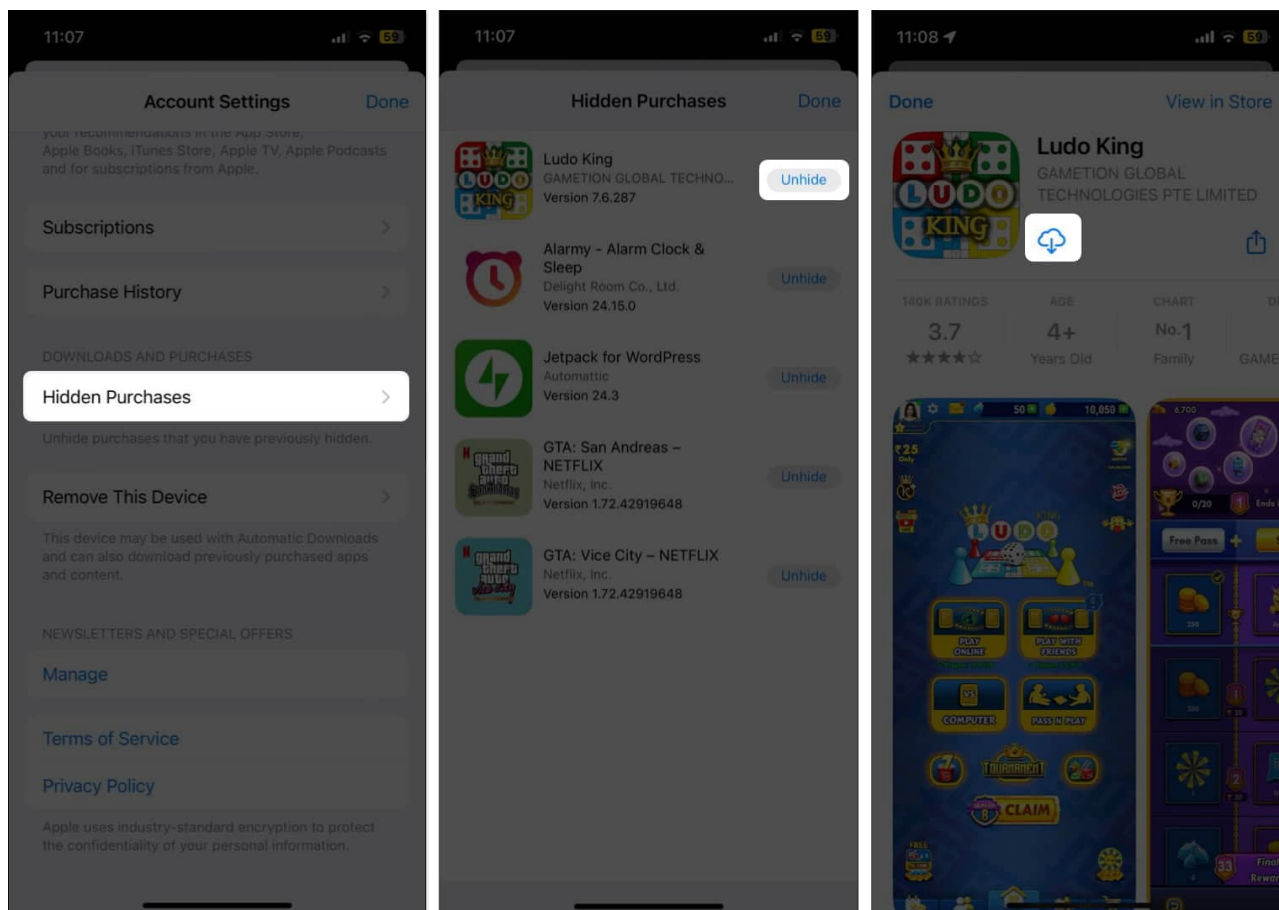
11:07

59

Account Settings

Done

your recommendations in the App Store, Apple Books, iTunes Store, Apple TV, Apple Podcasts and for subscriptions from Apple.

Subscriptions

Purchase History

DOWNLOADS AND PURCHASES

Hidden Purchases

Unhide purchases that you have previously hidden.

Remove This Device

This device may be used with Automatic Downloads and can also download previously purchased apps and content.

NEWSLETTERS AND SPECIAL OFFERS

Manage

Terms of Service

Privacy Policy

Apple uses industry-standard encryption to protect the confidentiality of your personal information.

11:07

59

Hidden Purchases

Done

Ludo King
GAMETION GLOBAL TECHNO...
Version 7.6.287

Unhide

Alarmy - Alarm Clock & Sleep
Delight Room Co., Ltd.
Version 24.15.0

Unhide

Jetpack for WordPress
Automattic
Version 24.3

Unhide

GTA: San Andreas – NETFLIX
Netflix, Inc.
Version 1.72.42919648

Unhide

GTA: Vice City – NETFLIX
Netflix, Inc.
Version 1.72.42919648

Unhide

11:08

59

Done

View in Store

Ludo King
GAMETION GLOBAL TECHNOLOGIES PTE LIMITED

140K RATINGS
3.7
★★★★☆

AGE
4+
Years Old

CHART
No.1
Family

GAME

PLAY ONLINE

PLAY WITH FRIENDS

COMPUTER

PASS N PLAY

TOURNAMENT

CLAIM

Free Pass